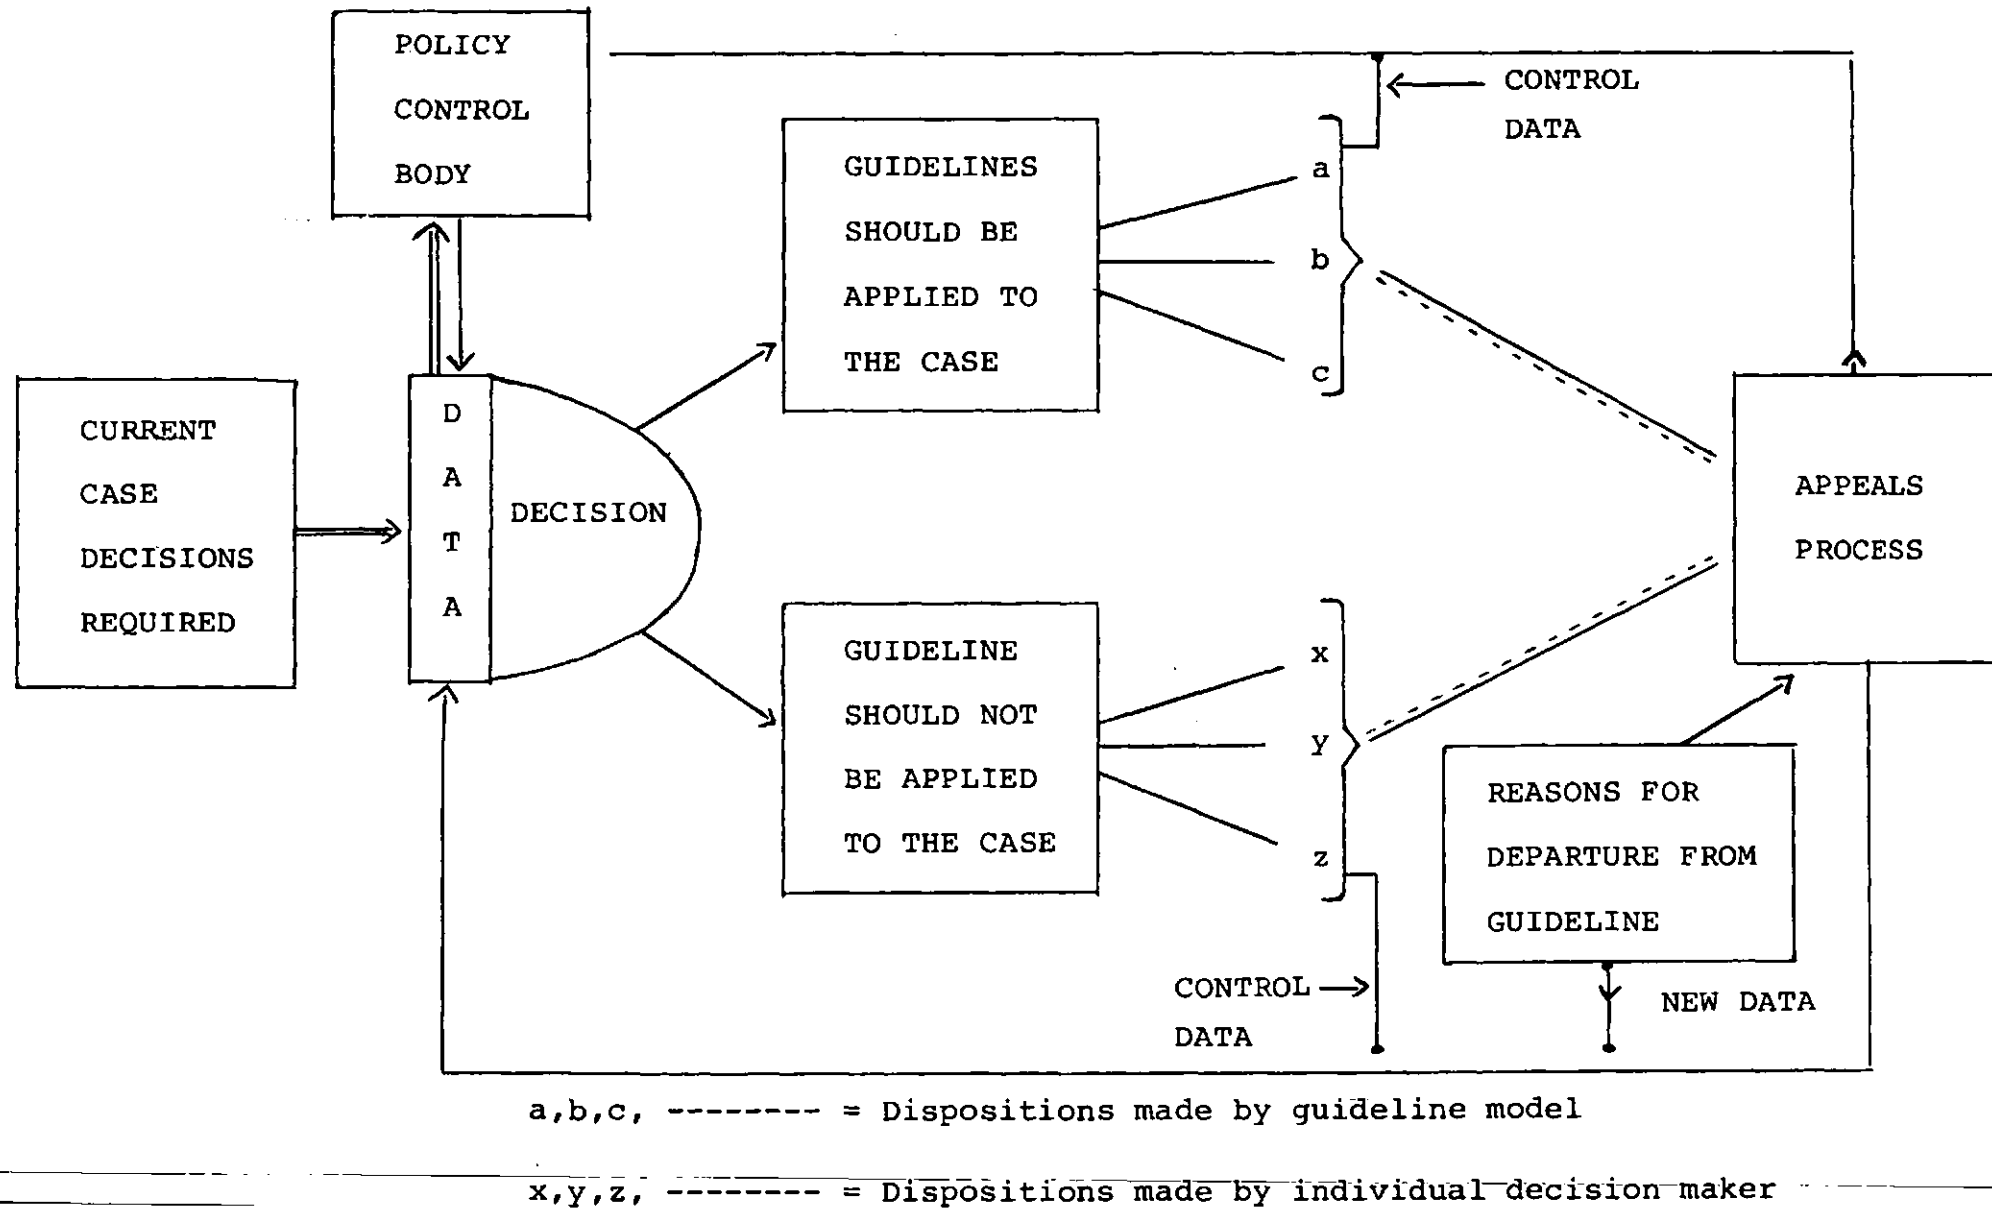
POLICY CONTROL BODY

CONTROL DATA

GUIDELINES SHOULD BE APPLIED TO THE CASE

a
b
c

CURRENT CASE DECISIONS REQUIRED

D
A
T
A

DECISION

APPEALS PROCESS

GUIDELINE SHOULD NOT BE APPLIED TO THE CASE

x
y
z

REASONS FOR DEPARTURE FROM GUIDELINE

CONTROL DATA

NEW DATA

a,b,c, -------- = Dispositions made by guideline model

x,y,z, -------- = Dispositions made by individual decision maker